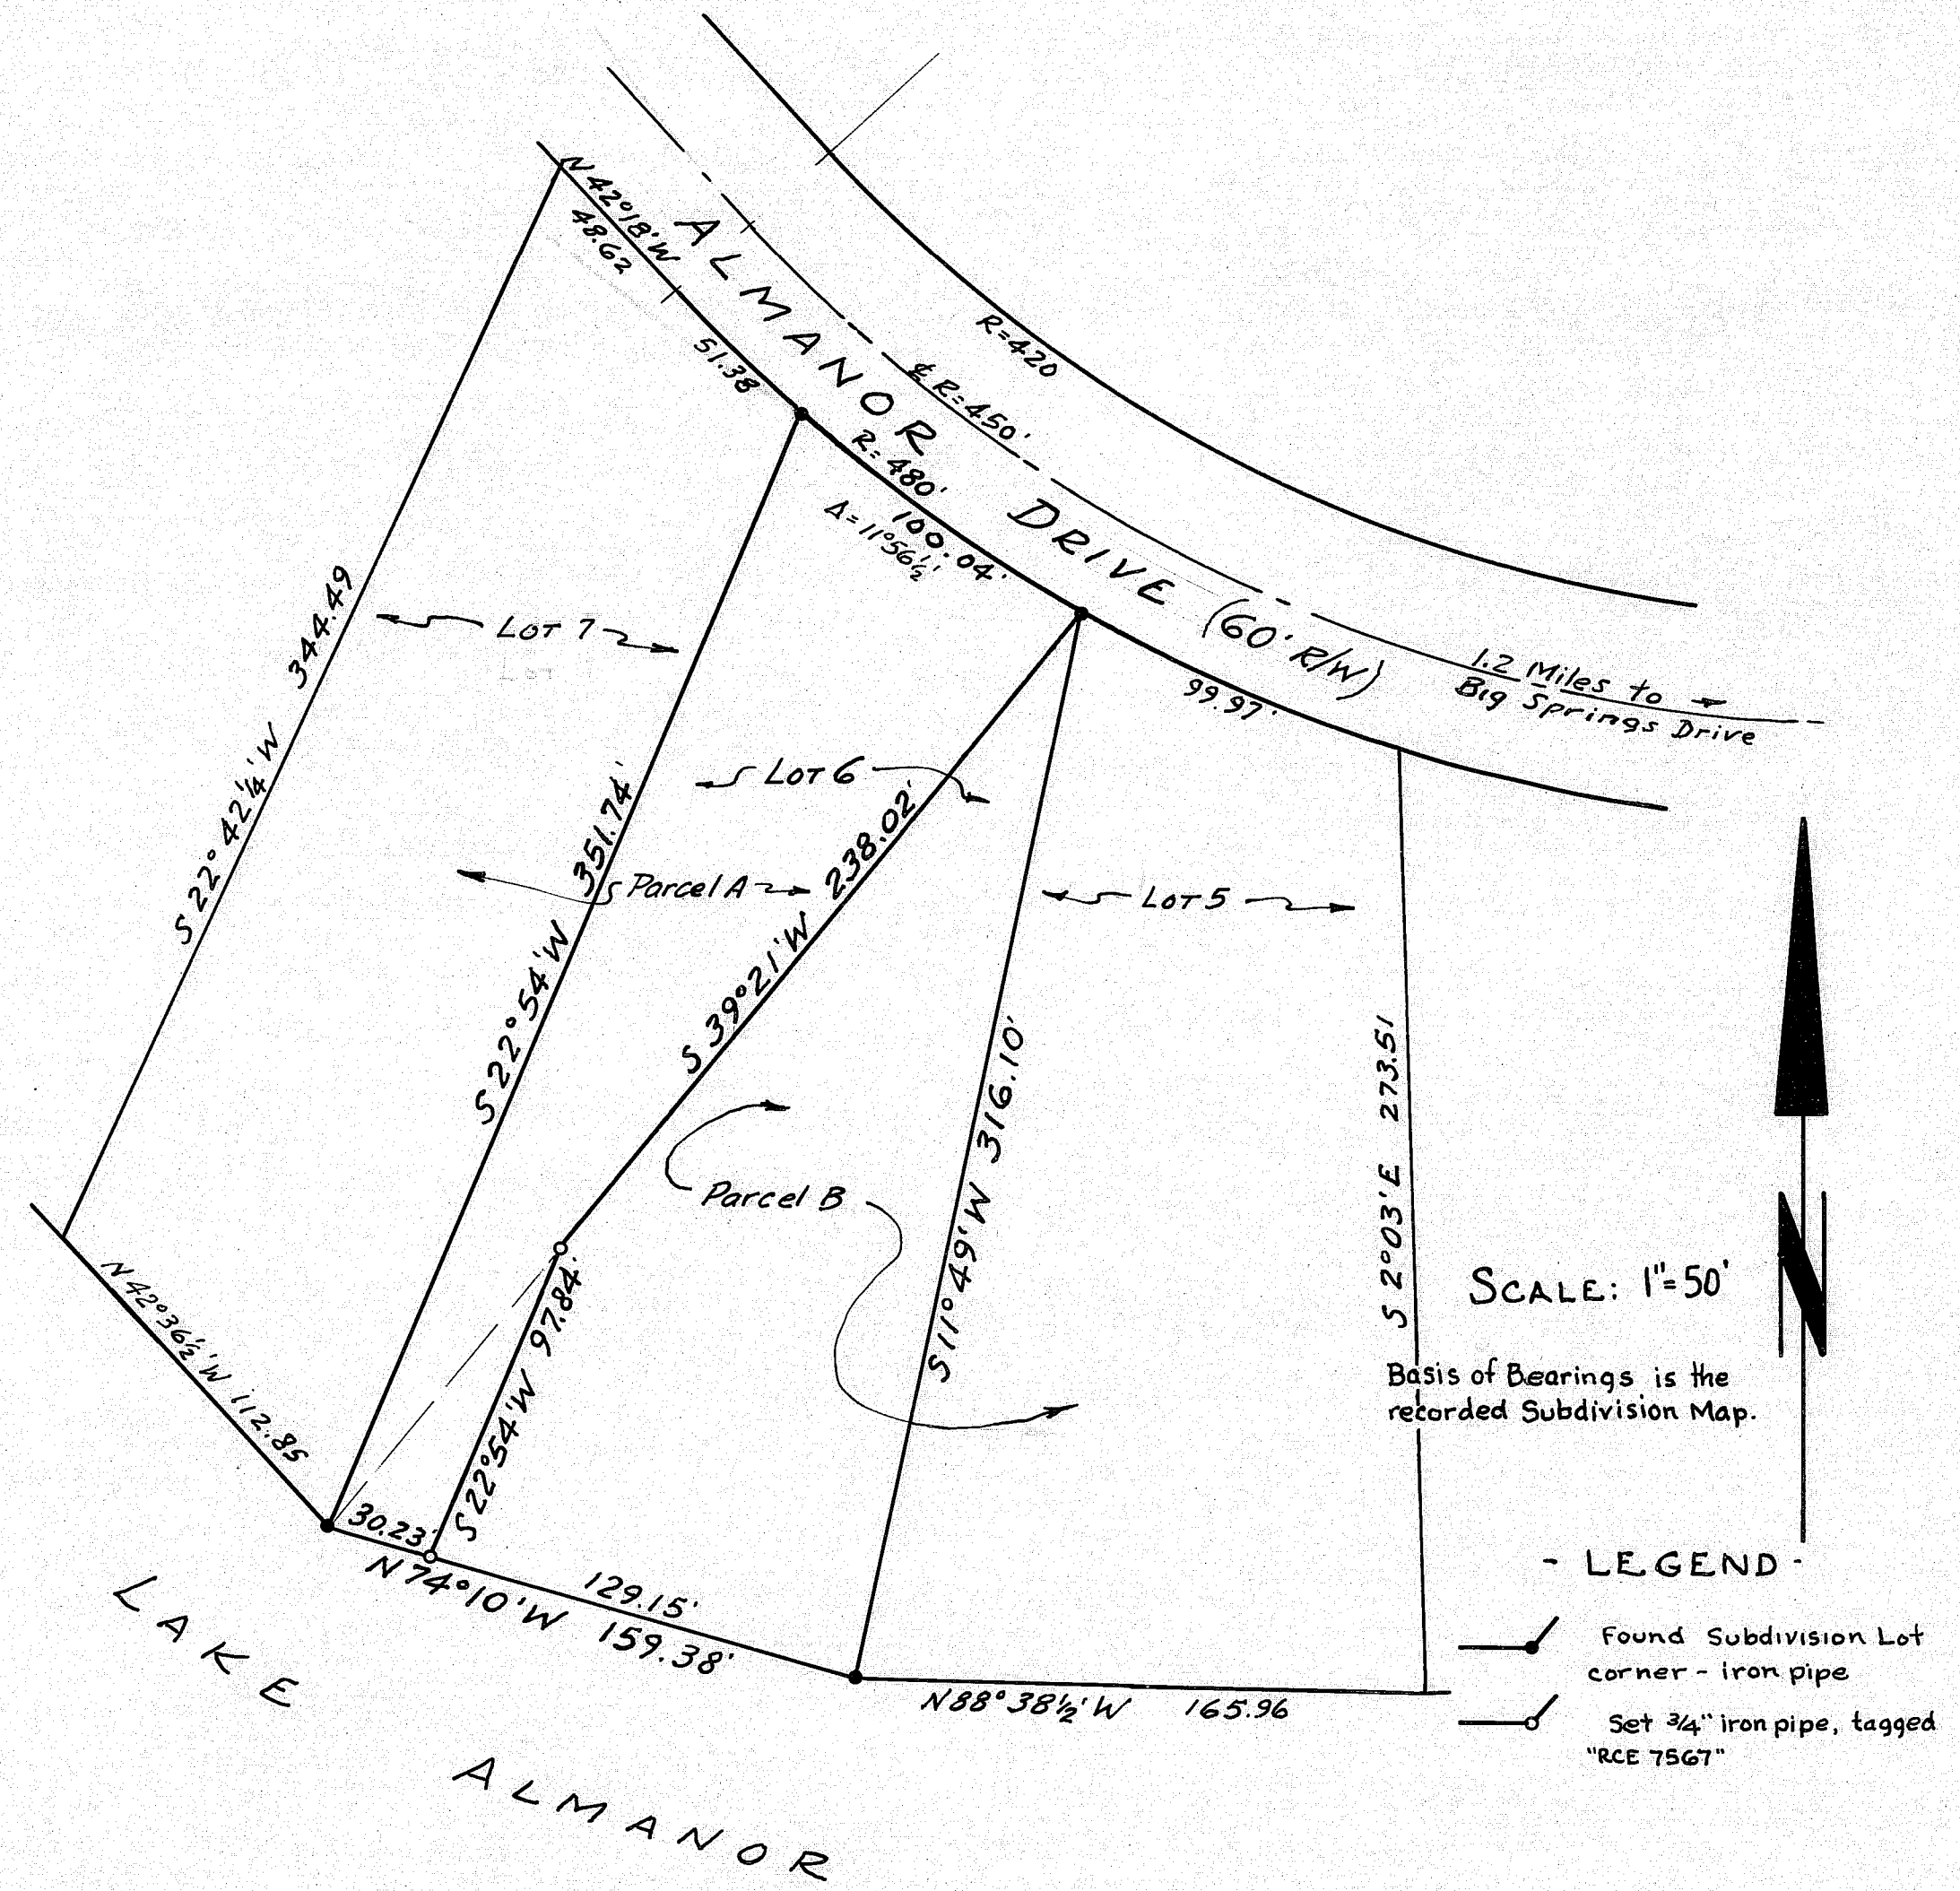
N 42°18' W
48.62
ALMANOR DRIVE (60' R/W)
R=420
℄ R=450'
51.38
R=480'
Δ=11°56½'
100.04'
99.97'
1.2 Miles to Big Springs Drive
S 22° 42¼' W 344.49
Lot 7
Lot 6
Parcel A
S 22°54' W 351.74'
S 39°21' W 238.02'
Lot 5
Parcel B
S 11°49' W 316.10'
S 2°03' E 273.51
SCALE: 1"=50'
Basis of Bearings is the recorded Subdivision Map.
N
N 42°36½' W 112.85
S 22°54' W 97.84'
30.23'
N 74°10' W 159.38'
129.15'
N 88°38½' W 165.96
- LEGEND -
Found Subdivision Lot corner - iron pipe
Set ¾" iron pipe, tagged "RCE 7567"
LAKE ALMANOR